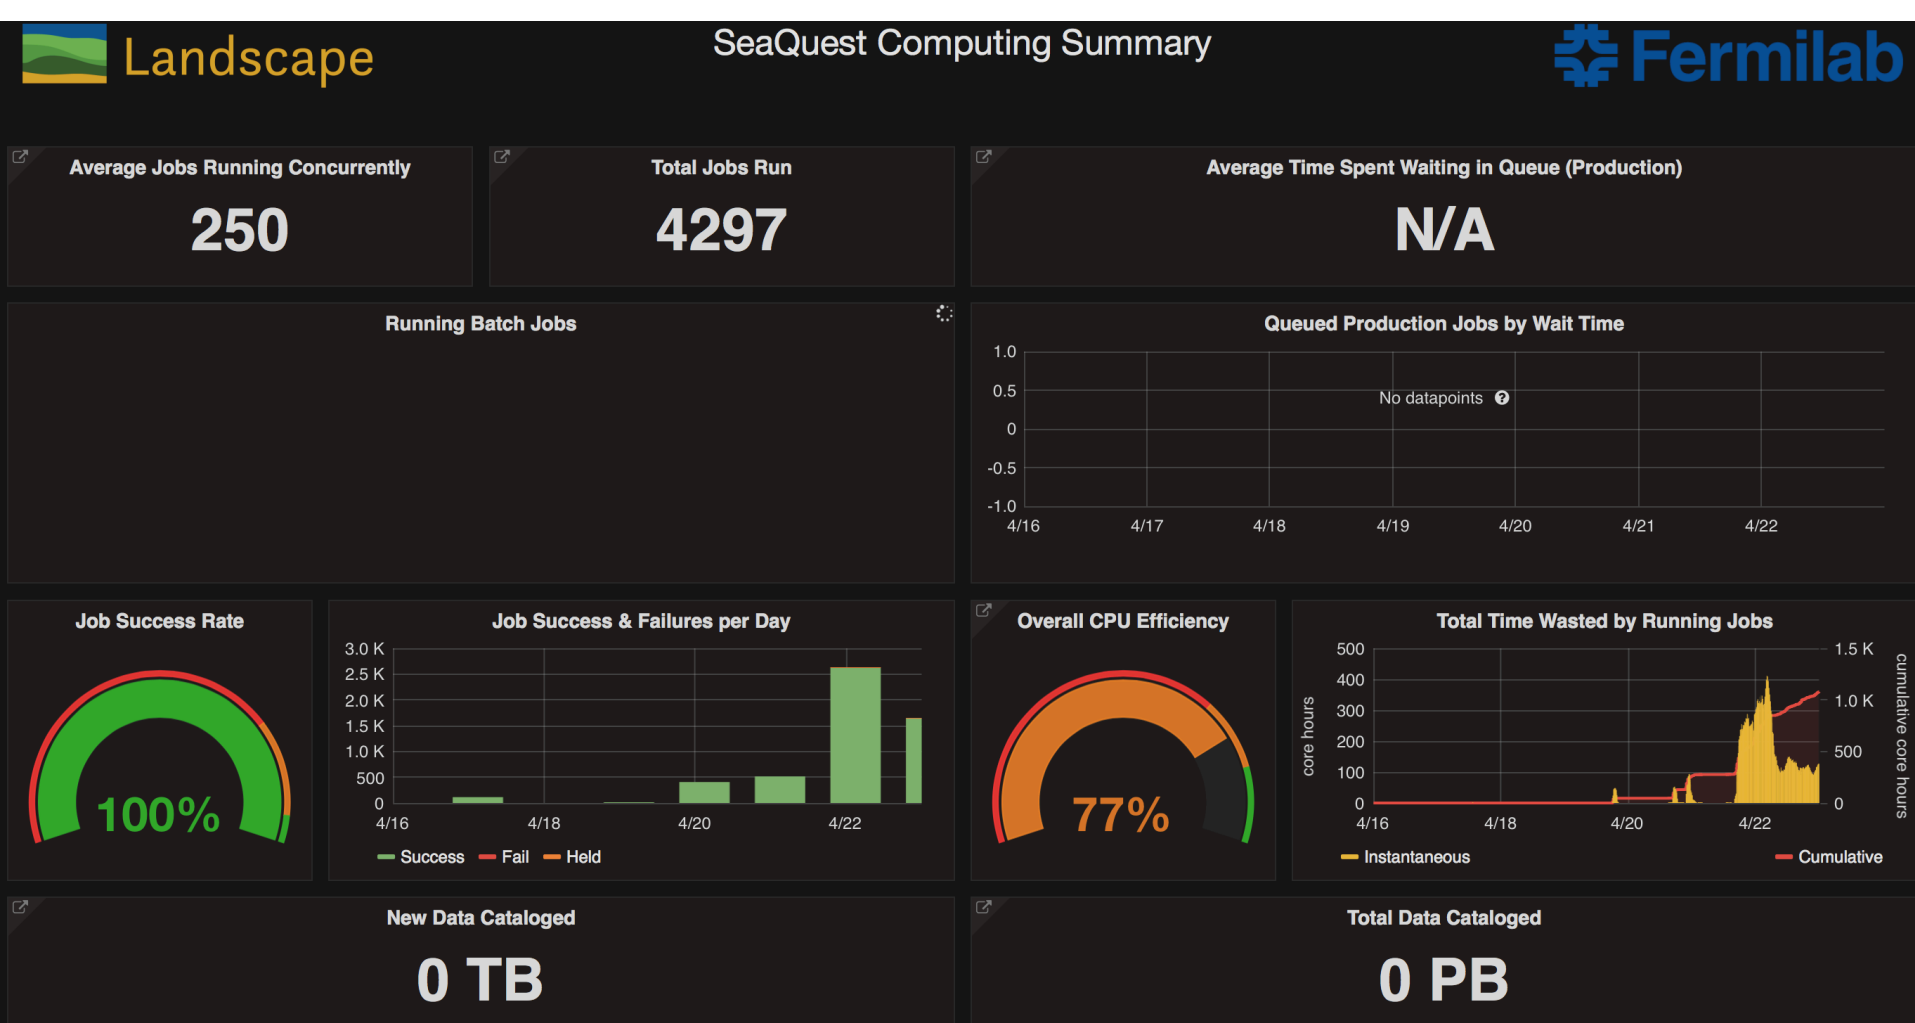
Landscape

SeaQuest Computing Summary

Fermilab

Average Jobs Running Concurrently
250

Total Jobs Run
4297

Average Time Spent Waiting in Queue (Production)
N/A

Running Batch Jobs

Queued Production Jobs by Wait Time
1.0
0.5
0
-0.5
-1.0
No datapoints
4/16 4/17 4/18 4/19 4/20 4/21 4/22

Job Success Rate
100%

Job Success & Failures per Day
3.0 K
2.5 K
2.0 K
1.5 K
1.0 K
500
0
4/16 4/18 4/20 4/22
Success Fail Held

Overall CPU Efficiency
77%

Total Time Wasted by Running Jobs
500
400
300
200
100
0
core hours
1.5 K
1.0 K
500
0
cumulative core hours
4/16 4/18 4/20 4/22
Instantaneous
Cumulative

New Data Cataloged
0 TB

Total Data Cataloged
0 PB